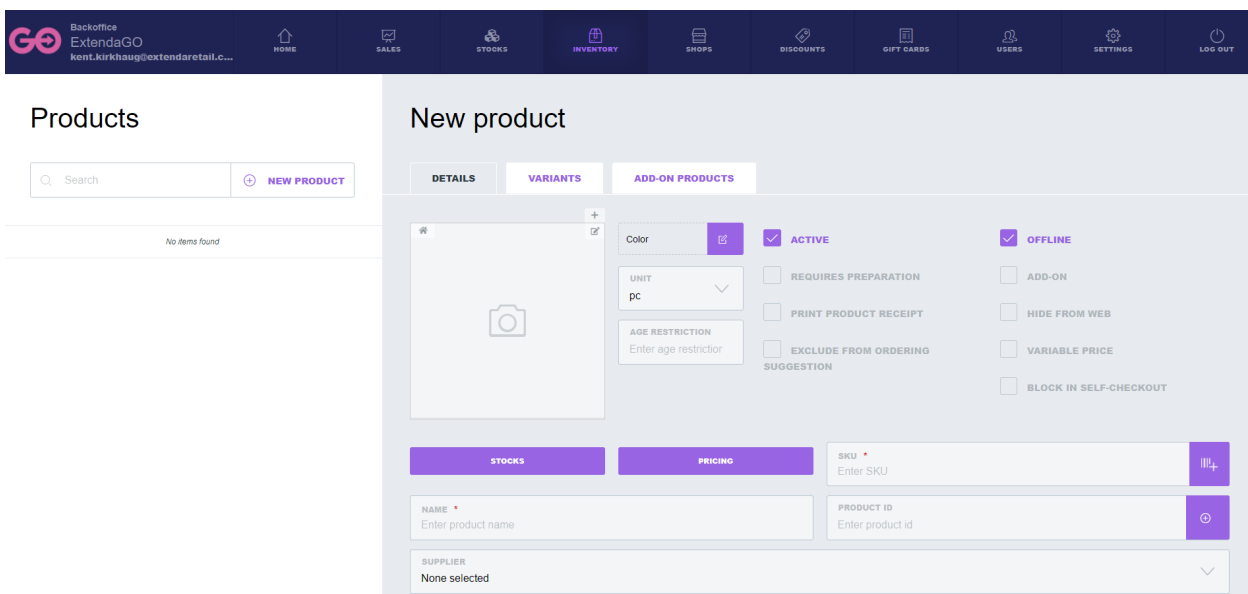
GO Backoffice
ExtendaGO
kent.kirkhaug@extendaretail.c...

HOME
SALES
STOCKS
INVENTORY
SHOPS
DISCOUNTS
GIFT CARDS
USERS
SETTINGS
LOG OUT

Products

Search
NEW PRODUCT

No items found

New product

DETAILS
VARIANTS
ADD-ON PRODUCTS

+

Color

UNIT
pc

AGE RESTRICTION
Enter age restrictior

ACTIVE
REQUIRES PREPARATION
PRINT PRODUCT RECEIPT
EXCLUDE FROM ORDERING SUGGESTION

OFFLINE
ADD-ON
HIDE FROM WEB
VARIABLE PRICE
BLOCK IN SELF-CHECKOUT

STOCKS
PRICING

SKU *
Enter SKU

NAME *
Enter product name

PRODUCT ID
Enter product id

SUPPLIER
None selected